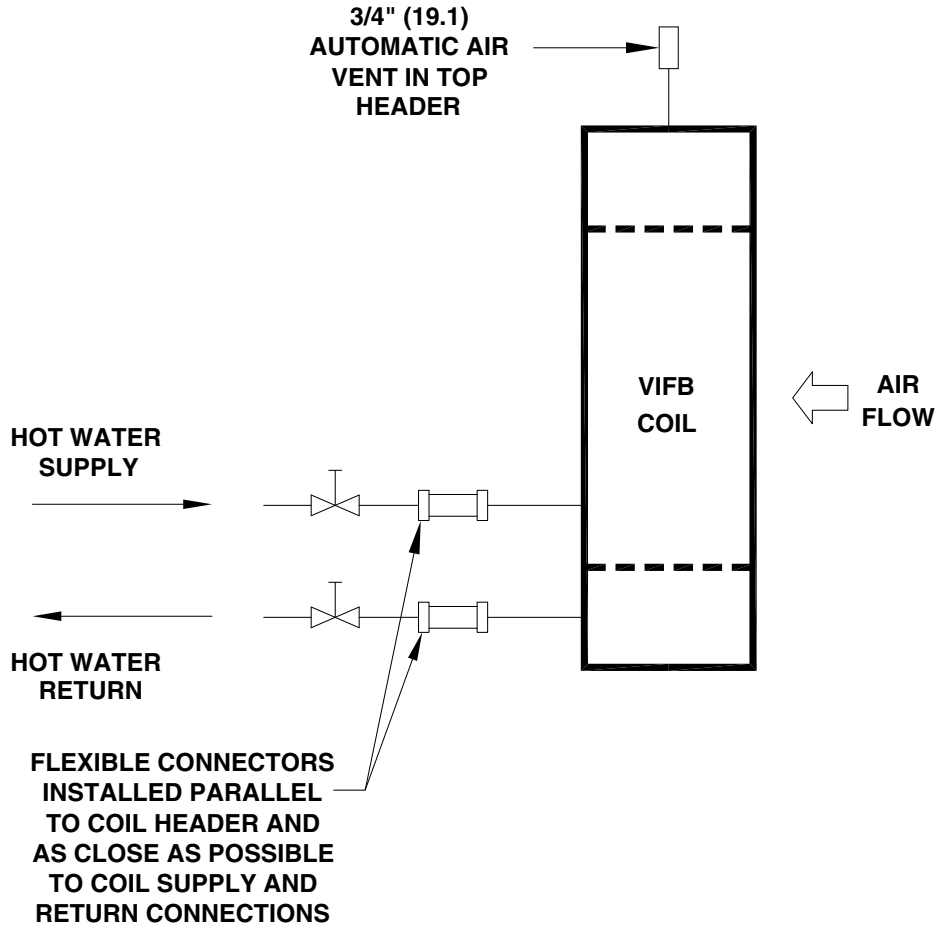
3/4" (19.1) AUTOMATIC AIR VENT IN TOP HEADER

VIFB COIL

AIR FLOW

HOT WATER SUPPLY

HOT WATER RETURN

FLEXIBLE CONNECTORS INSTALLED PARALLEL TO COIL HEADER AND AS CLOSE AS POSSIBLE TO COIL SUPPLY AND RETURN CONNECTIONS